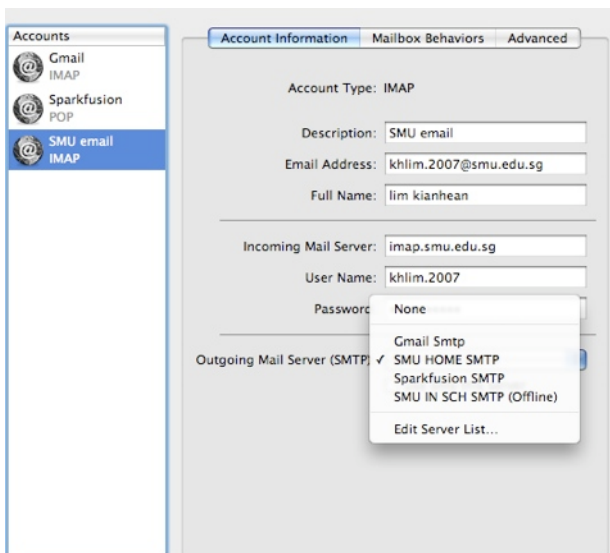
Accounts

Gmail
IMAP

Sparkfusion
POP

SMU email
IMAP

Account Information | Mailbox Behaviors | Advanced

Account Type: IMAP

Description: SMU email

Email Address: khlim.2007@smu.edu.sg

Full Name: lim kianhean

Incoming Mail Server: imap.smu.edu.sg

User Name: khlim.2007

Passwor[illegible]

Outgoing Mail Server (SMTP)

None

Gmail Smtp

✓ SMU HOME SMTP

Sparkfusion SMTP

SMU IN SCH SMTP (Offline)

Edit Server List...